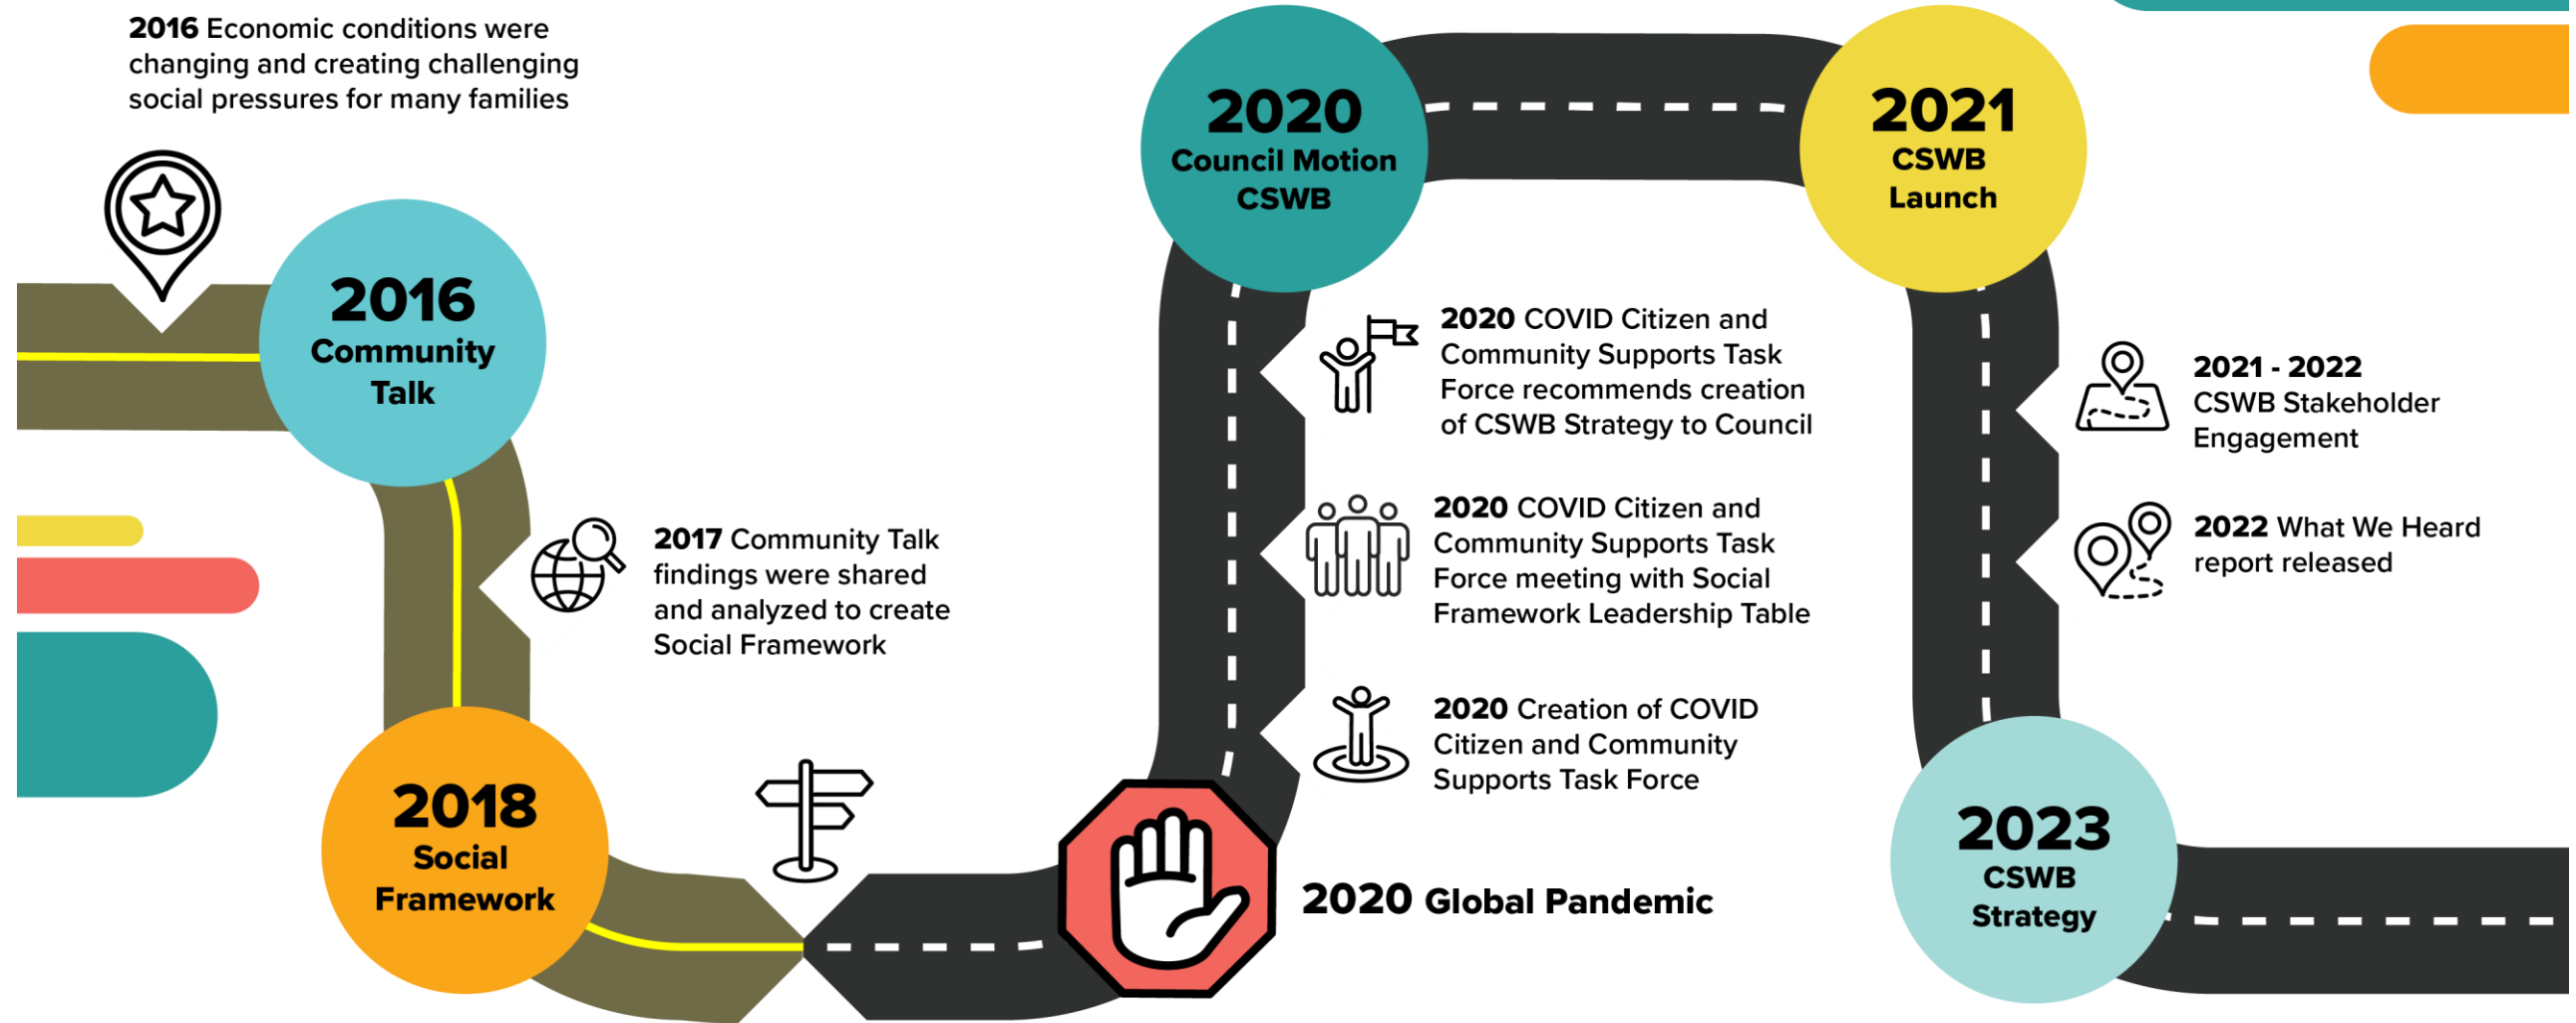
2016 Economic conditions were changing and creating challenging social pressures for many families

2016
Community Talk

2017 Community Talk findings were shared and analyzed to create Social Framework

2018
Social Framework

2020 Global Pandemic

2020 Creation of COVID Citizen and Community Supports Task Force

2020 COVID Citizen and Community Supports Task Force meeting with Social Framework Leadership Table

2020 COVID Citizen and Community Supports Task Force recommends creation of CSWB Strategy to Council

2020
Council Motion CSWB

2021
CSWB Launch

2021 - 2022 CSWB Stakeholder Engagement

2022 What We Heard report released

2023
CSWB Strategy